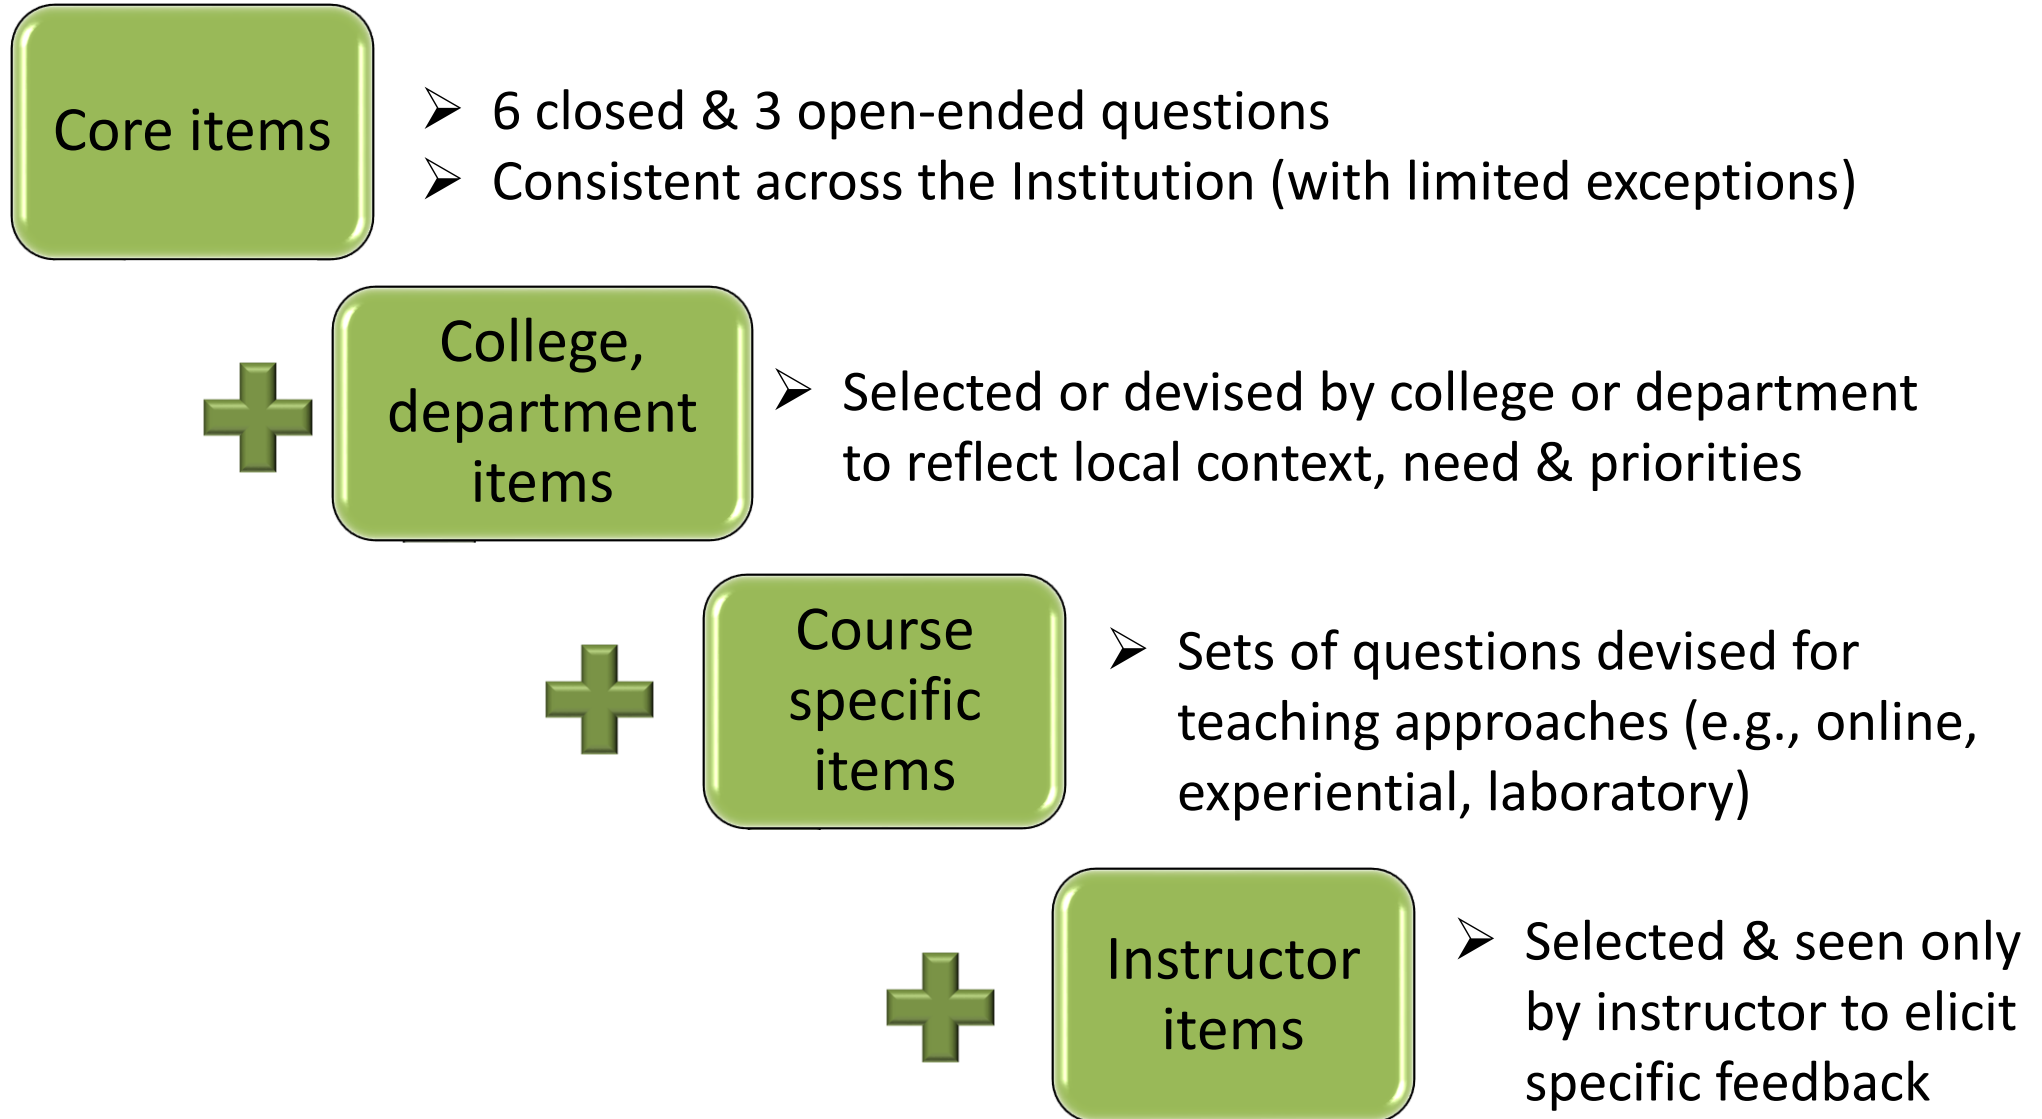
Core items

6 closed & 3 open-ended questions
Consistent across the Institution (with limited exceptions)

College, department items

Selected or devised by college or department to reflect local context, need & priorities

Course specific items

Sets of questions devised for teaching approaches (e.g., online, experiential, laboratory)

Instructor items

Selected & seen only by instructor to elicit specific feedback